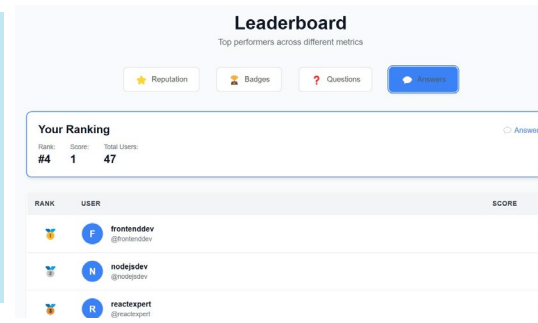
Leaderboard
Top performers across different metrics

Reputation
Badges
Questions
Answers

Your Ranking
Rank: #4
Score: 1
Total Users: 47

Answer

| RANK | USER | SCORE |
|---|---|---|
| | F frontenddev @frontenddev | |
| | N nodejsdev @nodejsdev | |
| | R reactexpert @reactexpert | |